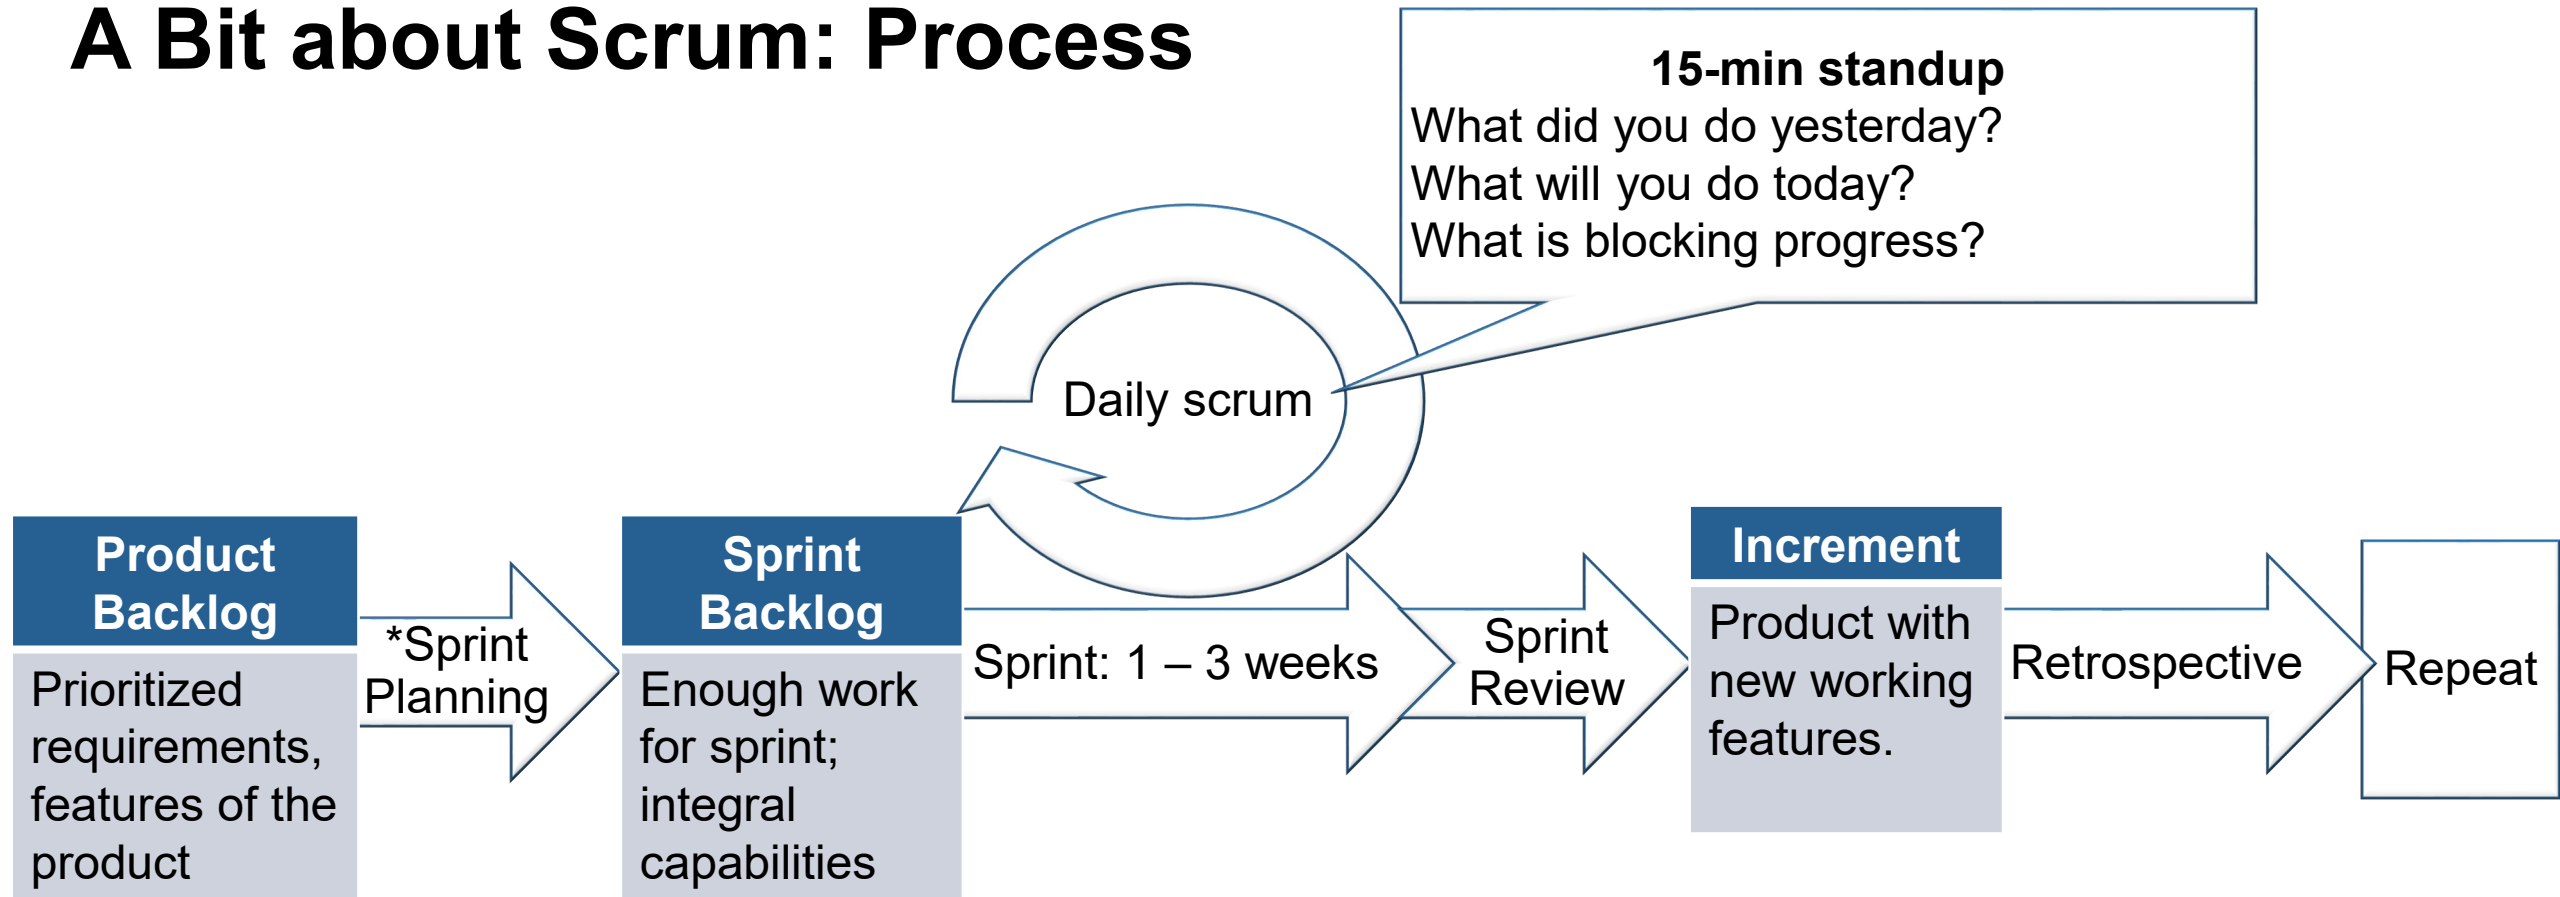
A Bit about Scrum: Process

15-min standup
What did you do yesterday?
What will you do today?
What is blocking progress?

Daily scrum

Product Backlog

Prioritized requirements, features of the product

*Sprint Planning

Sprint Backlog

Enough work for sprint; integral capabilities

Sprint: 1 – 3 weeks

Sprint Review

Increment

Product with new working features.

Retrospective

Repeat